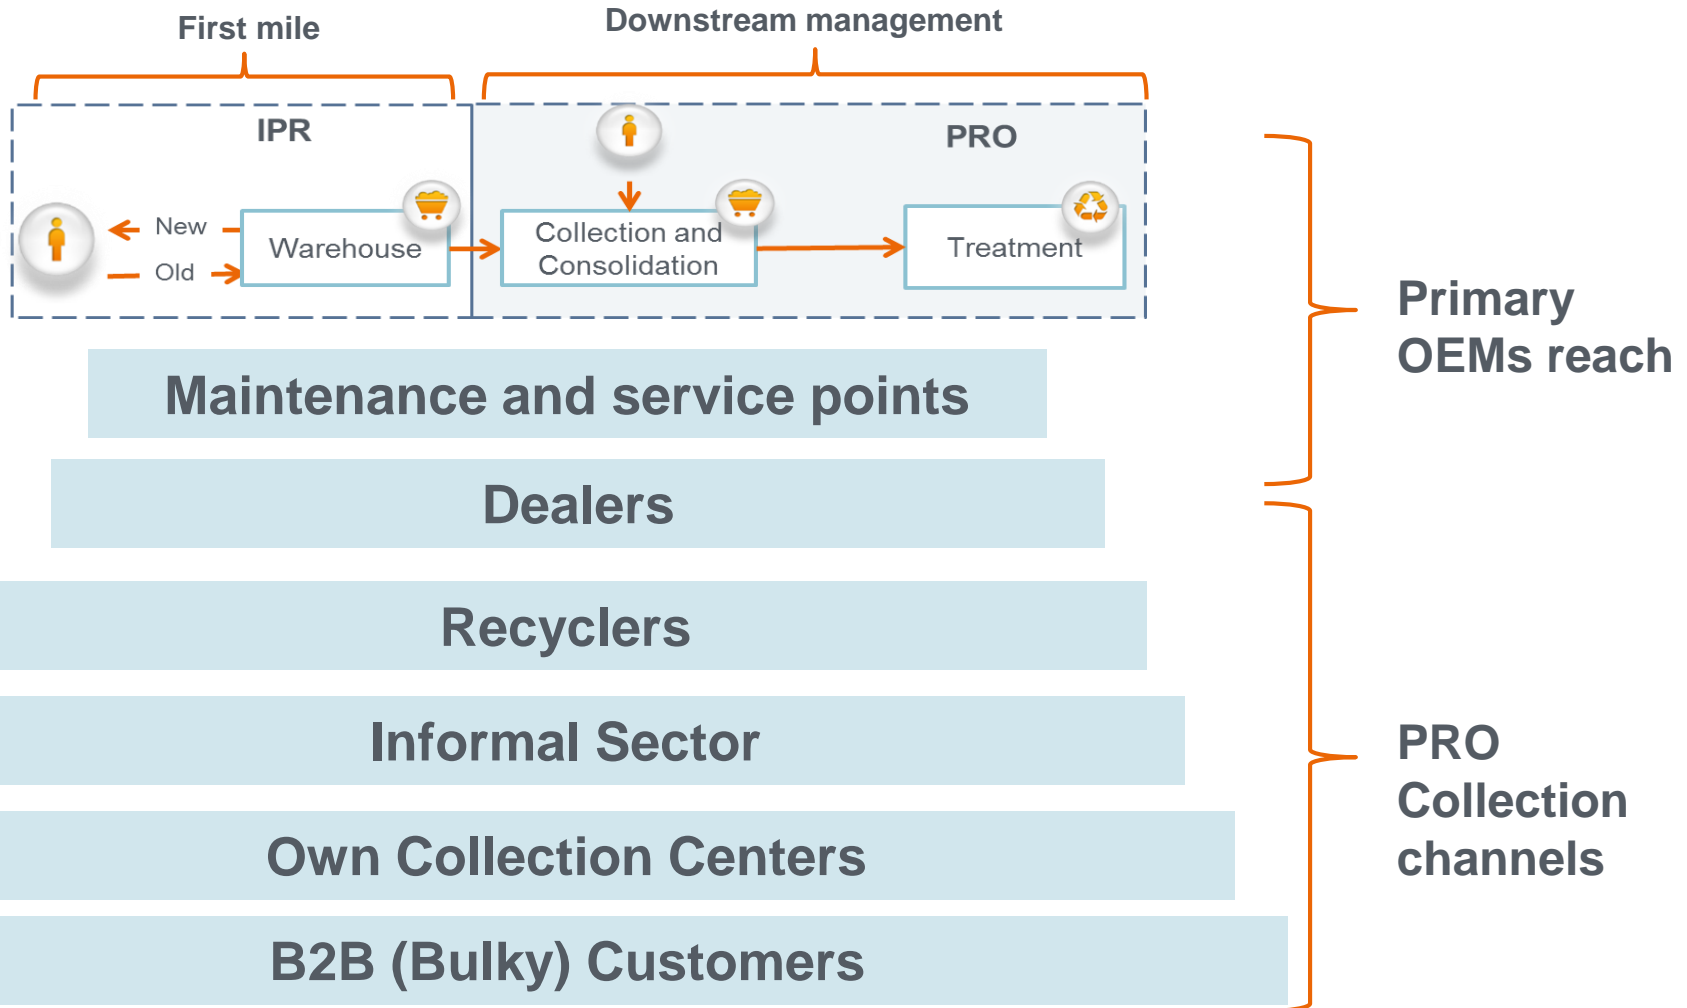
First mile

Downstream management

IPR

PRO

New

Old

Warehouse

Collection and Consolidation

Treatment

Maintenance and service points

Dealers

Recyclers

Informal Sector

Own Collection Centers

B2B (Bulky) Customers

Primary OEMs reach

PRO Collection channels